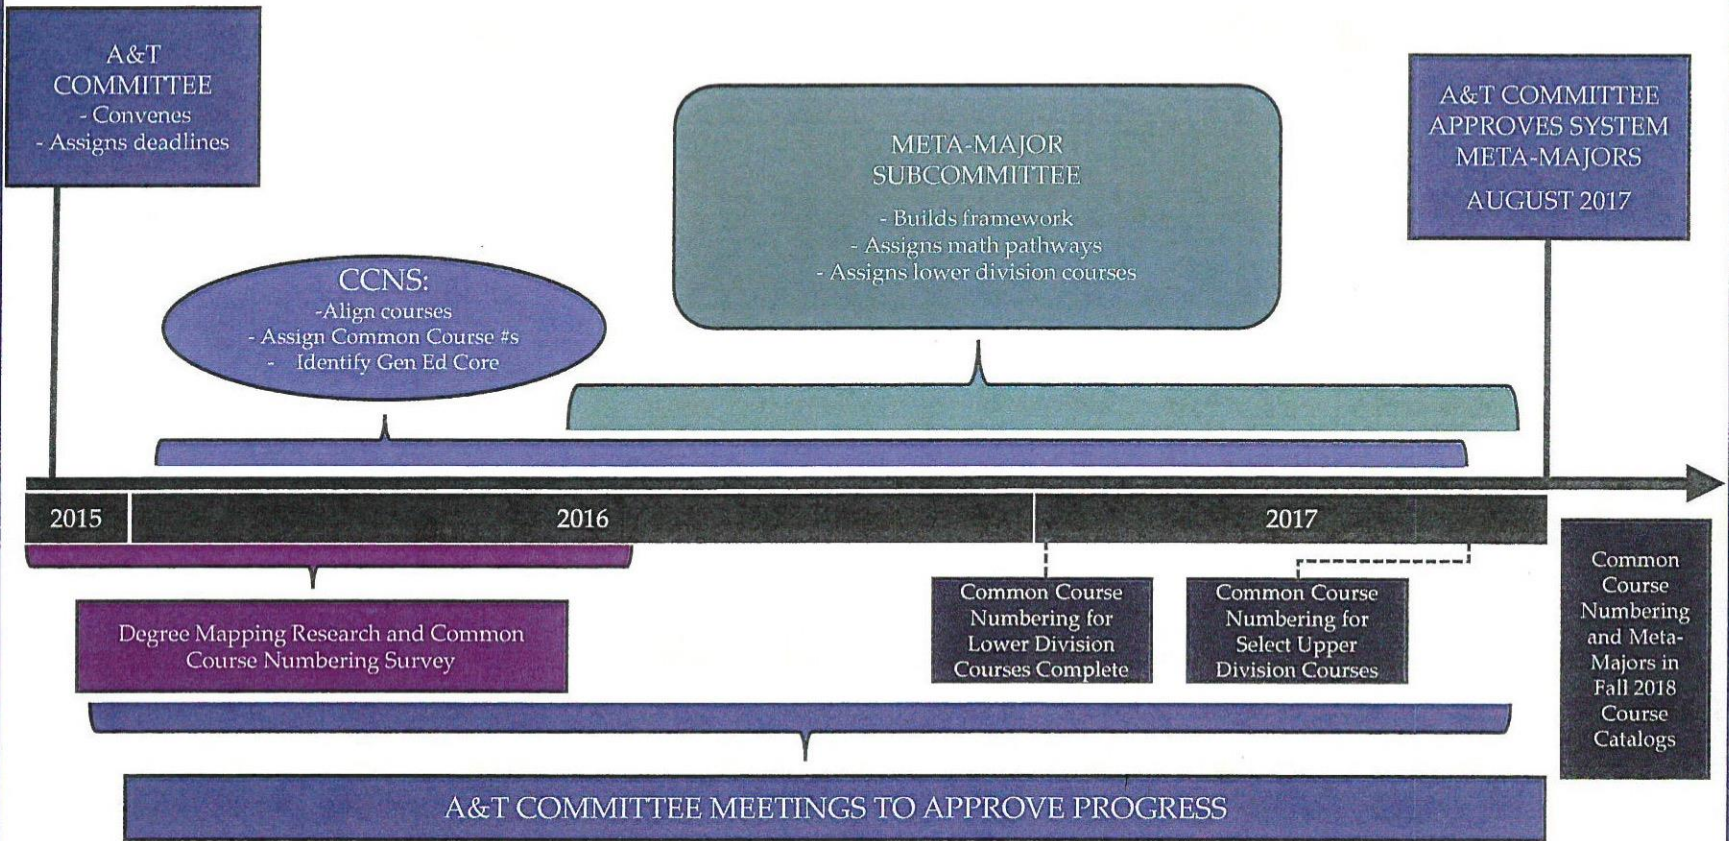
A&T COMMITTEE
- Convenes
- Assigns deadlines

META-MAJOR SUBCOMMITTEE
- Builds framework
- Assigns math pathways
- Assigns lower division courses

A&T COMMITTEE APPROVES SYSTEM META-MAJORS
AUGUST 2017

CCNS:
-Align courses
- Assign Common Course #s
- Identify Gen Ed Core

2015
2016
2017

Degree Mapping Research and Common Course Numbering Survey

Common Course Numbering for Lower Division Courses Complete

Common Course Numbering for Select Upper Division Courses

Common Course Numbering and Meta-Majors in Fall 2018 Course Catalogs

A&T COMMITTEE MEETINGS TO APPROVE PROGRESS